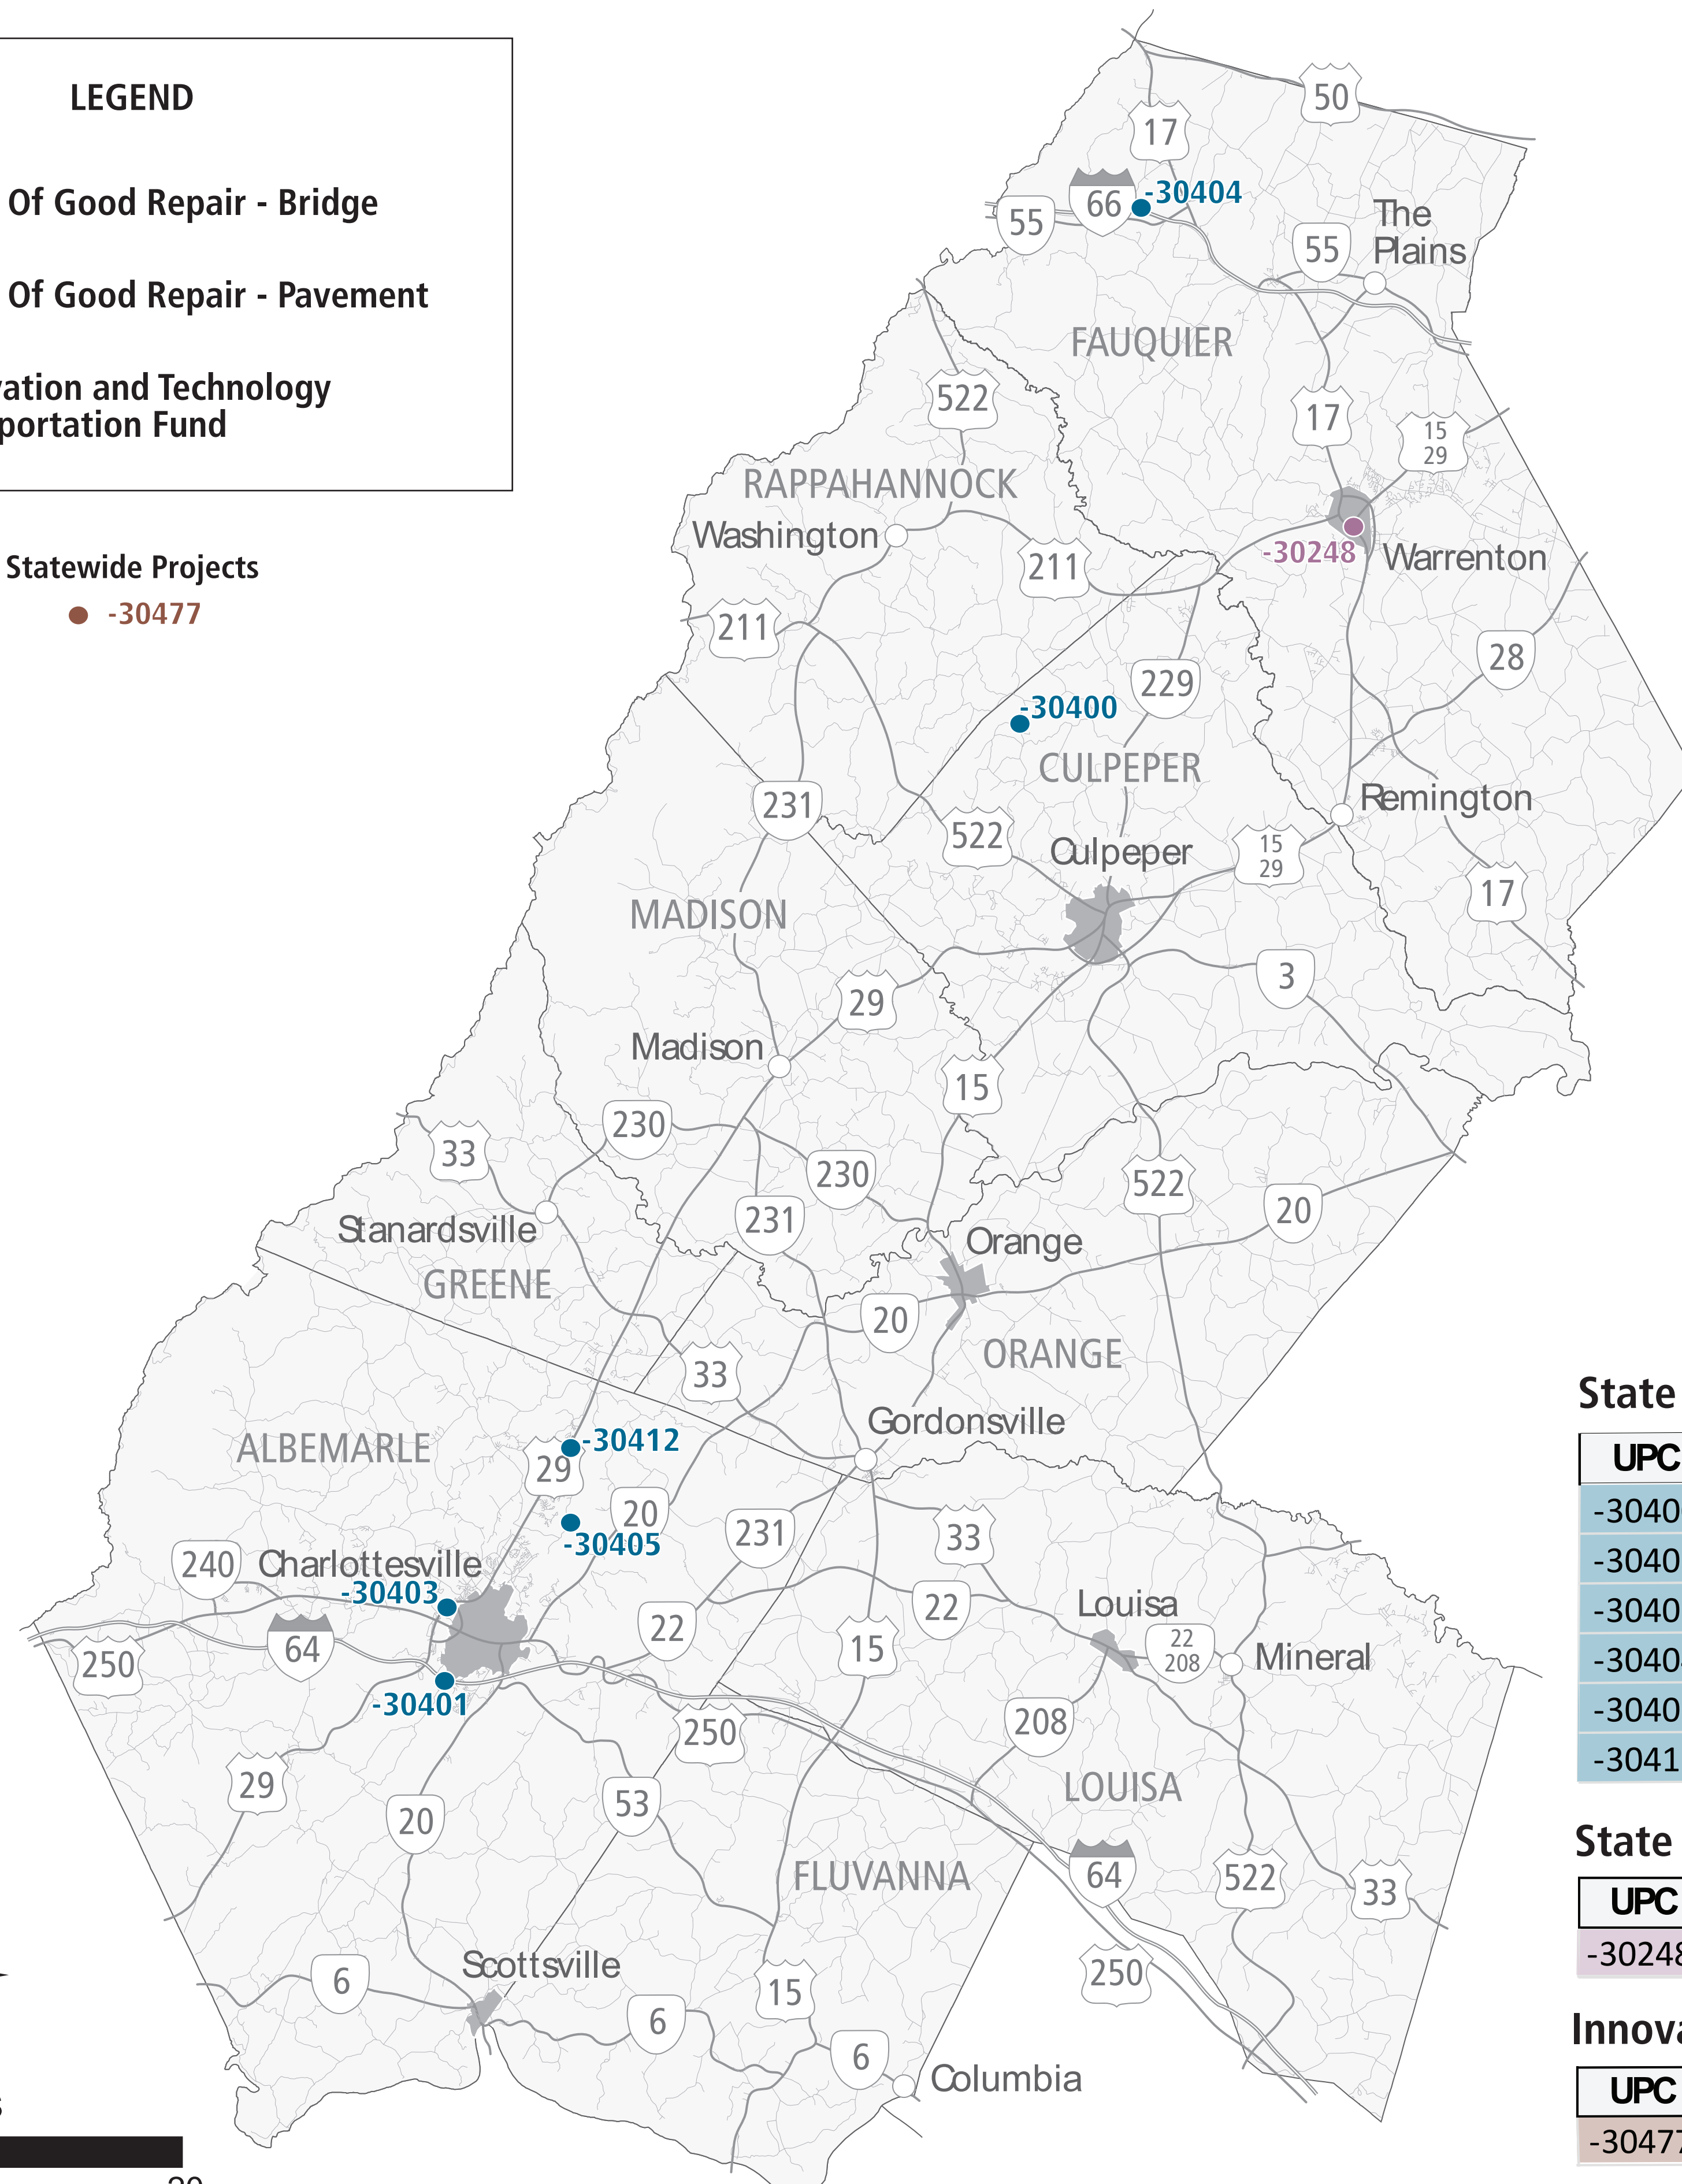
LEGEND

Of Good Repair - Bridge

Of Good Repair - Pavement

vation and Technology
portation Fund

Statewide Projects
-30477

50
17
66
-30404
55
55
The Plains
FAUQUIER
522
17
15 29
RAPPAHANNOCK
Washington
211
-30248
Warrenton
211
28
229
-30400
CULPEPER
231
Remington
522
Culpeper
15 29
17
MADISON
3
29
Madison
15
230
33
230
522
20
231
Stanardsville
Orange
GREENE
20
33
ORANGE
Gordonsville
ALBEMARLE
-30412
29
20
-30405
231
33
240
Charlottesville
-30403
22
22
Louisa
64
22 208
Mineral
250
15
-30401
250
208
LOUISA
29
53
20
FLUVANNA
64
522
33
250
Scottsville
6
6
15
6
Columbia

State

| UPC |
|---|
| -3040 |
| -3040 |
| -3040 |
| -3040 |
| -3040 |
| -3041 |

State

| UPC |
|---|
| -3024 |

Innova

| UPC |
|---|
| -3047 |

20